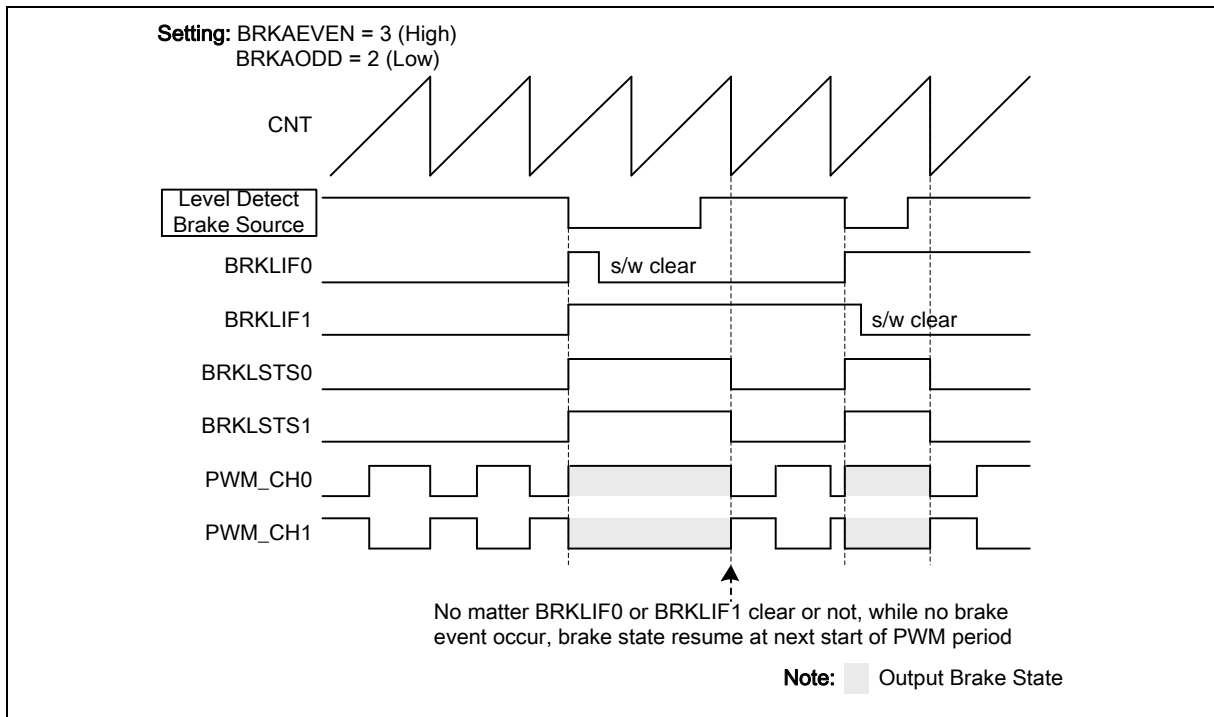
Setting: BRKAEVEN = 3 (High)
BRKAODD = 2 (Low)

CNT

Level Detect Brake Source

BRKLIF0

s/w clear

BRKLIF1

s/w clear

BRKLSTS0

BRKLSTS1

PWM_CH0

PWM_CH1

No matter BRKLIF0 or BRKLIF1 clear or not, while no brake event occur, brake state resume at next start of PWM period

Note: Output Brake State